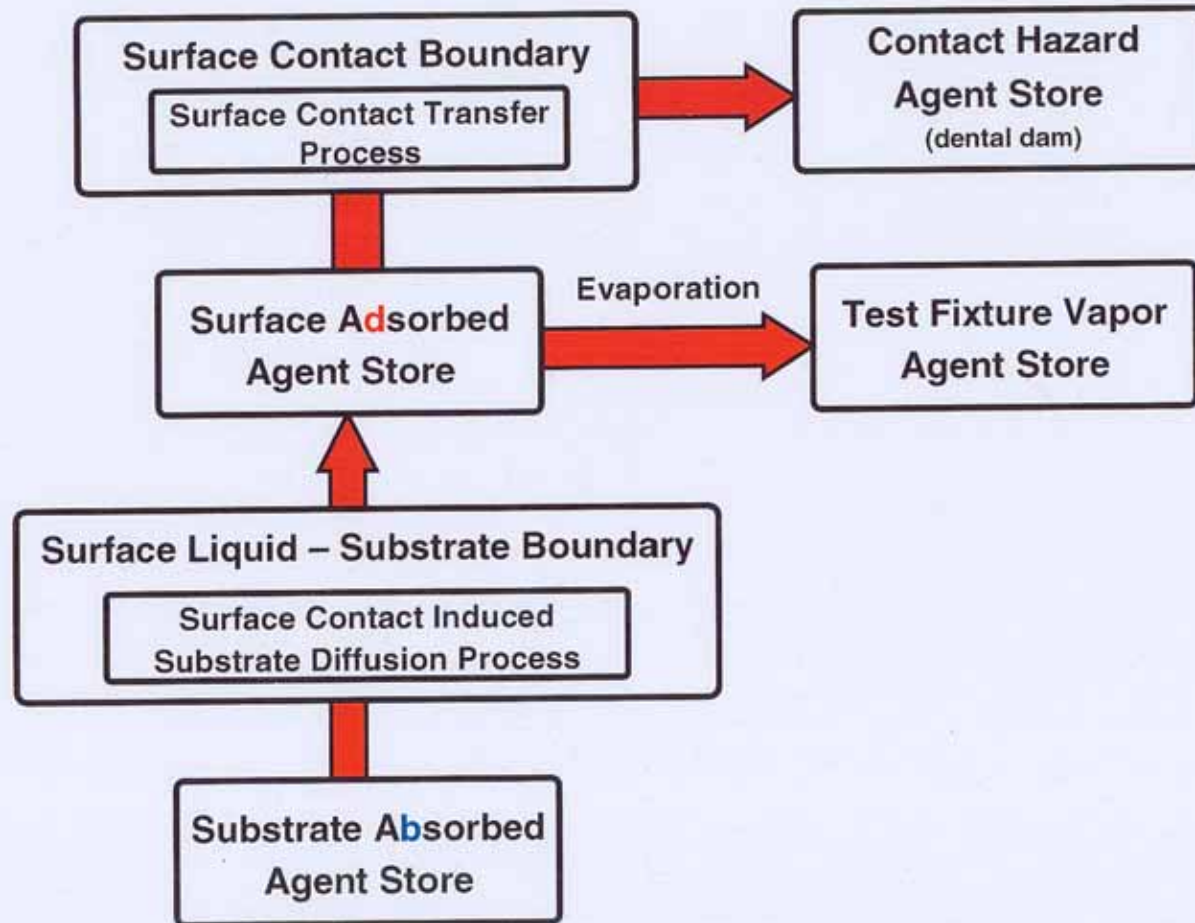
Surface Contact Boundary

Surface Contact Transfer Process

Contact Hazard Agent Store (dental dam)

Evaporation

Surface Adsorbed Agent Store

Test Fixture Vapor Agent Store

Surface Liquid – Substrate Boundary

Surface Contact Induced Substrate Diffusion Process

Substrate Absorbed Agent Store